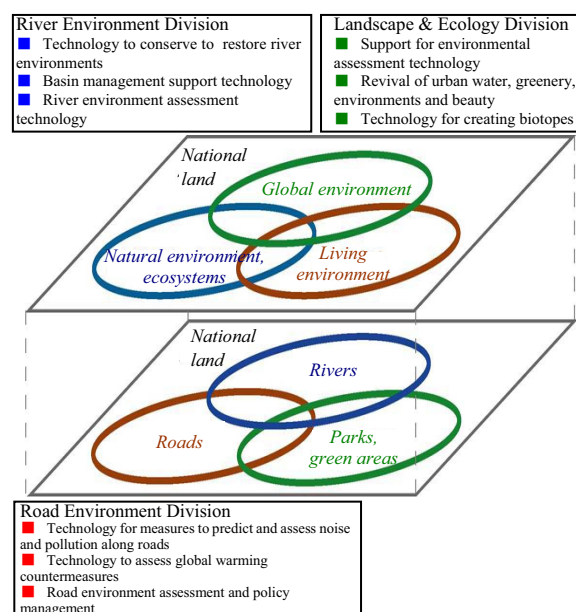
River Environment Division
■ Technology to conserve to restore river environments
■ Basin management support technology
■ River environment assessment technology

Landscape & Ecology Division
■ Support for environmental assessment technology
■ Revival of urban water, greenery, environments and beauty
■ Technology for creating biotopes

National land
Global environment
Natural environment, ecosystems
Living environment

National land
Rivers
Roads
Parks, green areas

Road Environment Division
■ Technology for measures to predict and assess noise and pollution along roads
■ Technology to assess global warming countermeasures
■ Road environment assessment and policy management